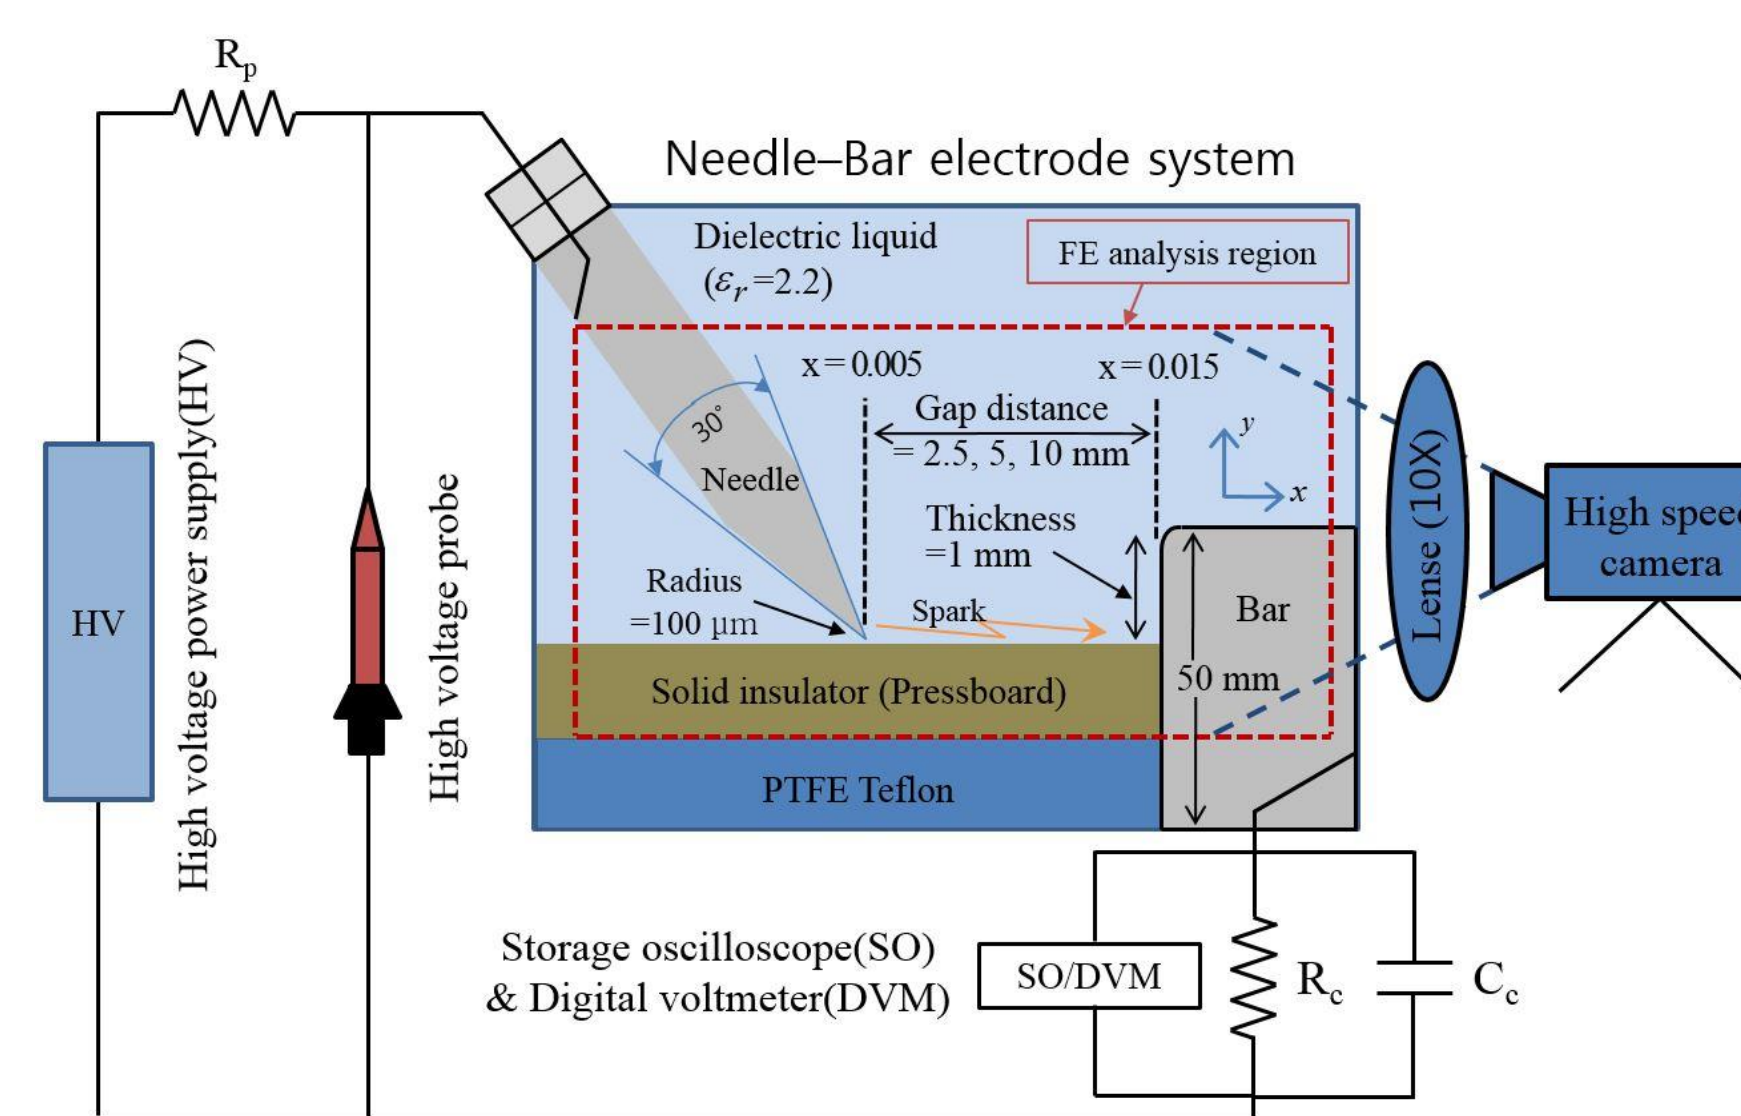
$R_p$

Needle–Bar electrode system

Dielectric liquid ($\varepsilon_r$=2.2)

FE analysis region

x = 0.005

x = 0.015

30°

Gap distance = 2.5, 5, 10 mm

$y$

$x$

Needle

Thickness =1 mm

Radius =100 μm

Spark

Bar

50 mm

Solid insulator (Pressboard)

PTFE Teflon

Lense (10X)

High speed camera

HV

High voltage power supply(HV)

High voltage probe

Storage oscilloscope(SO) & Digital voltmeter(DVM)

SO/DVM

$R_c$

$C_c$